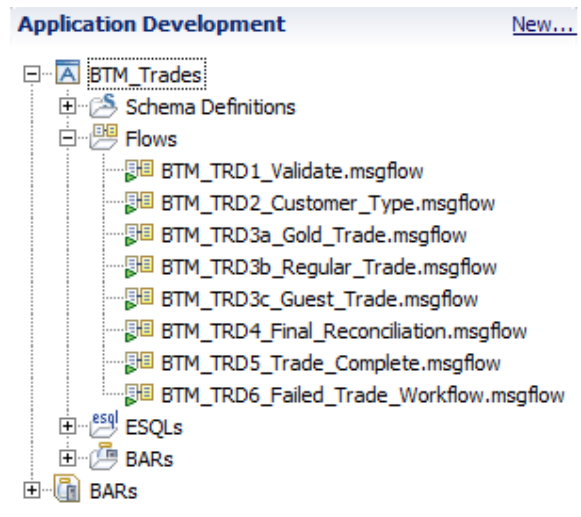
Application Development New...

BTM_Trades
Schema Definitions
Flows
BTM_TRD1_Validate.msgflow
BTM_TRD2_Customer_Type.msgflow
BTM_TRD3a_Gold_Trade.msgflow
BTM_TRD3b_Regular_Trade.msgflow
BTM_TRD3c_Guest_Trade.msgflow
BTM_TRD4_Final_Reconciliation.msgflow
BTM_TRD5_Trade_Complete.msgflow
BTM_TRD6_Failed_Trade_Workflow.msgflow
ESQLs
BARs
BARs